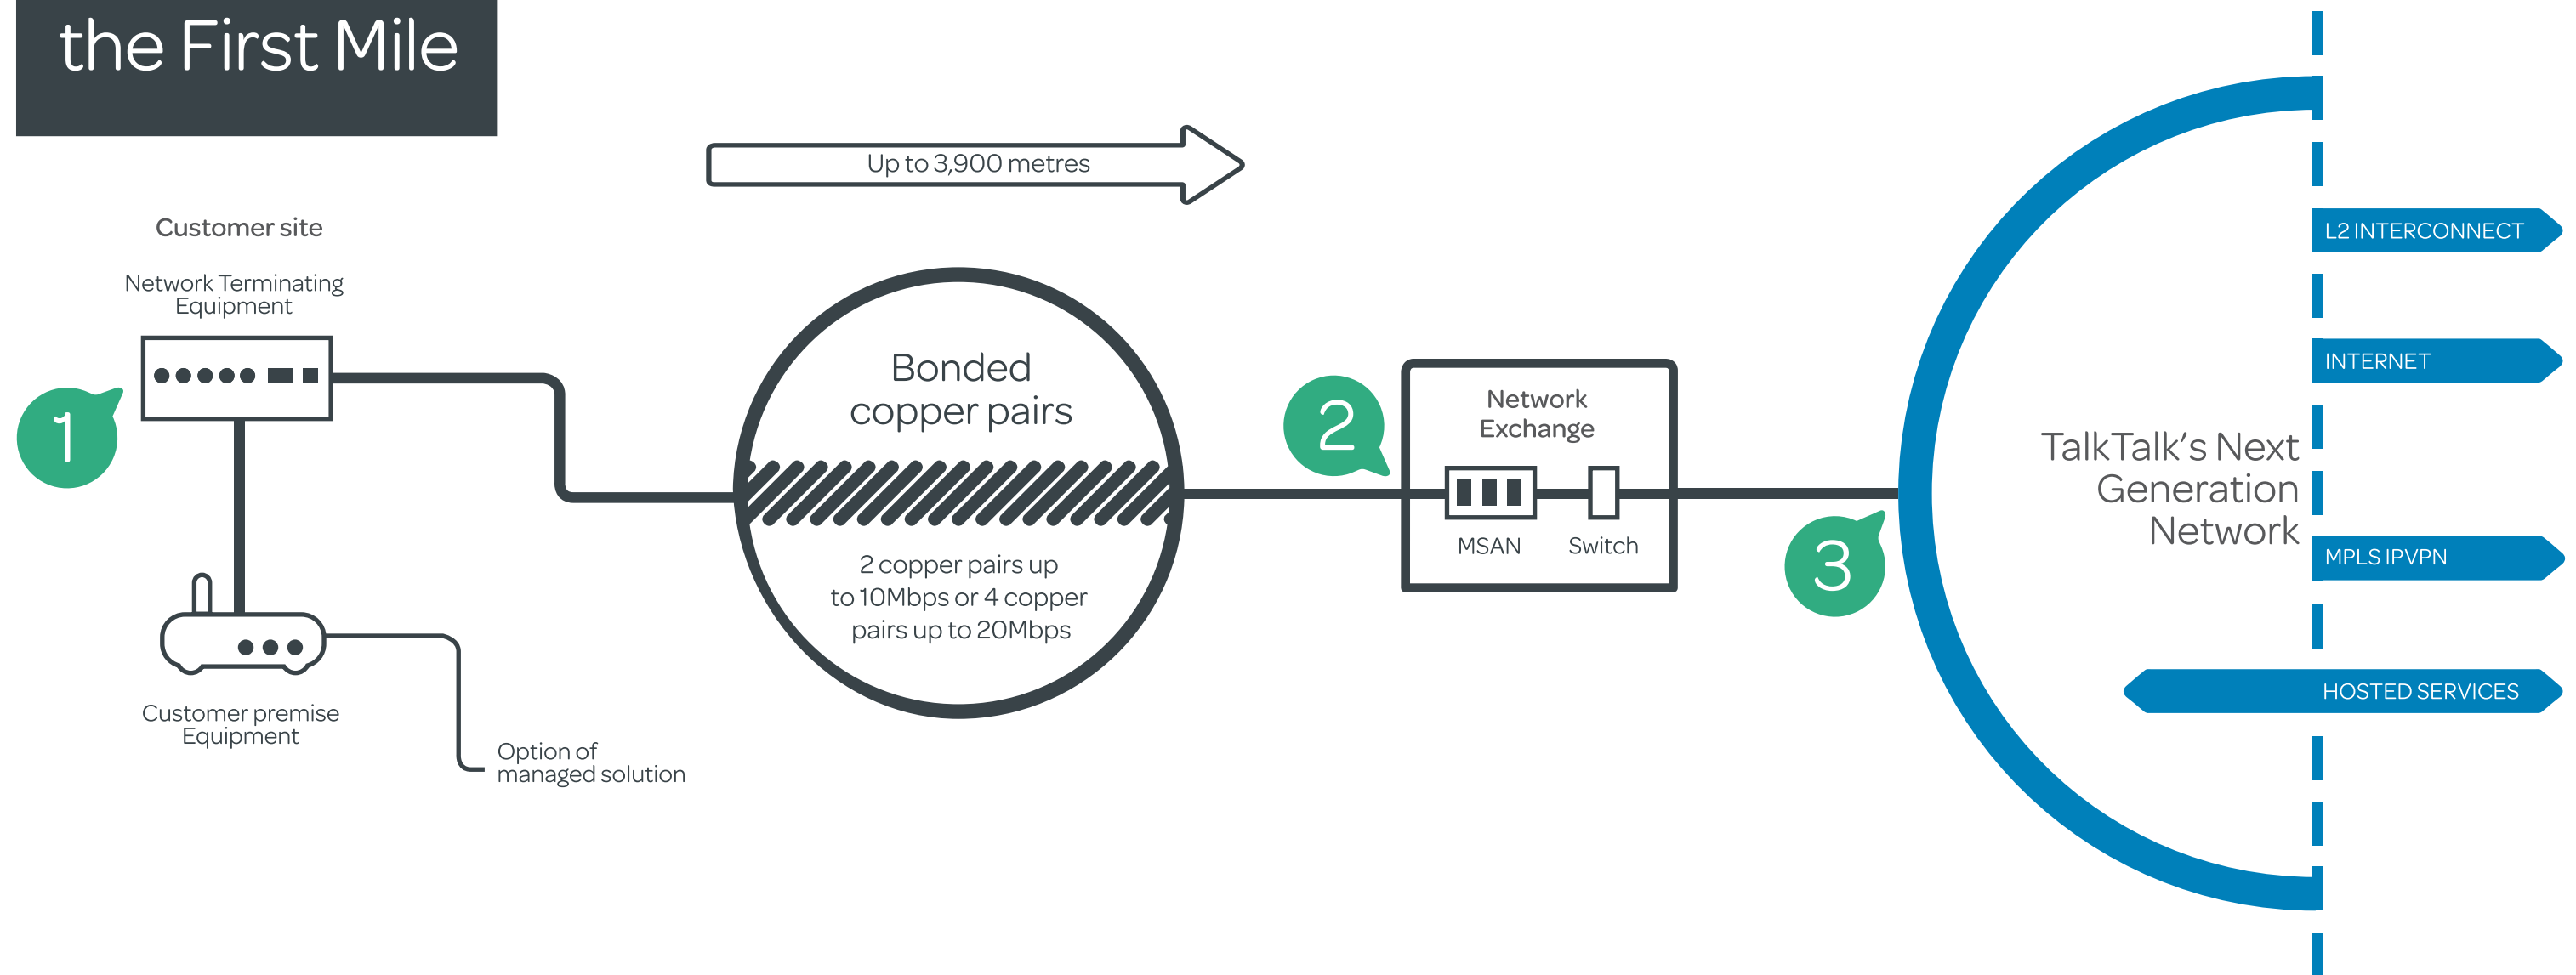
the First Mile

Up to 3,900 metres

Customer site

Network Terminating Equipment

1

Customer premise Equipment

Option of managed solution

Bonded copper pairs

2 copper pairs up to 10Mbps or 4 copper pairs up to 20Mbps

2

Network Exchange

MSAN

Switch

3

TalkTalk's Next Generation Network

L2 INTERCONNECT

INTERNET

MPLS IPVPN

HOSTED SERVICES